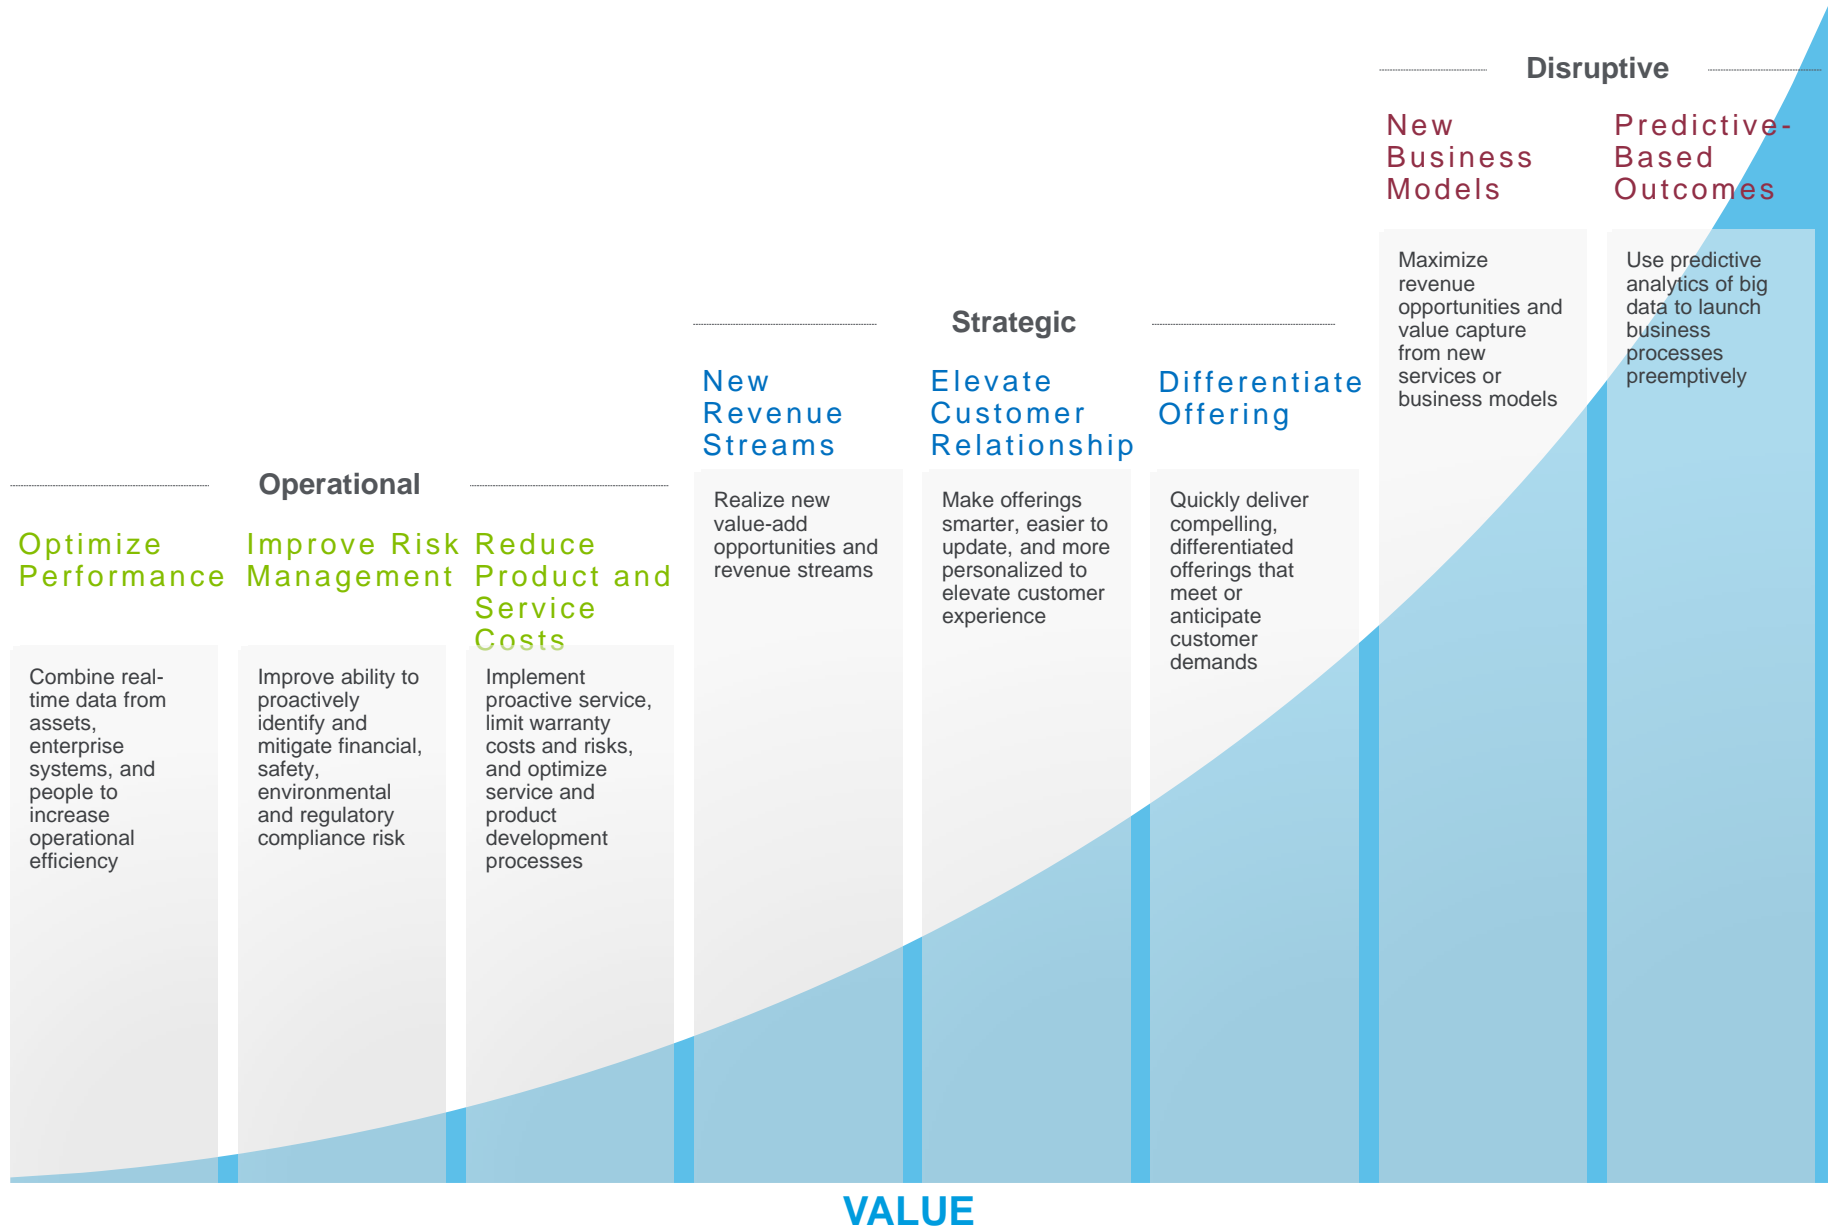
Disruptive

New Business Models

Maximize revenue opportunities and value capture from new services or business models

Predictive-Based Outcomes

Use predictive analytics of big data to launch business processes preemptively

Strategic

New Revenue Streams

Realize new value-add opportunities and revenue streams

Elevate Customer Relationship

Make offerings smarter, easier to update, and more personalized to elevate customer experience

Differentiate Offering

Quickly deliver compelling, differentiated offerings that meet or anticipate customer demands

Operational

Optimize Performance

Combine real-time data from assets, enterprise systems, and people to increase operational efficiency

Improve Risk Management

Improve ability to proactively identify and mitigate financial, safety, environmental and regulatory compliance risk

Reduce Product and Service Costs

Implement proactive service, limit warranty costs and risks, and optimize service and product development processes

VALUE